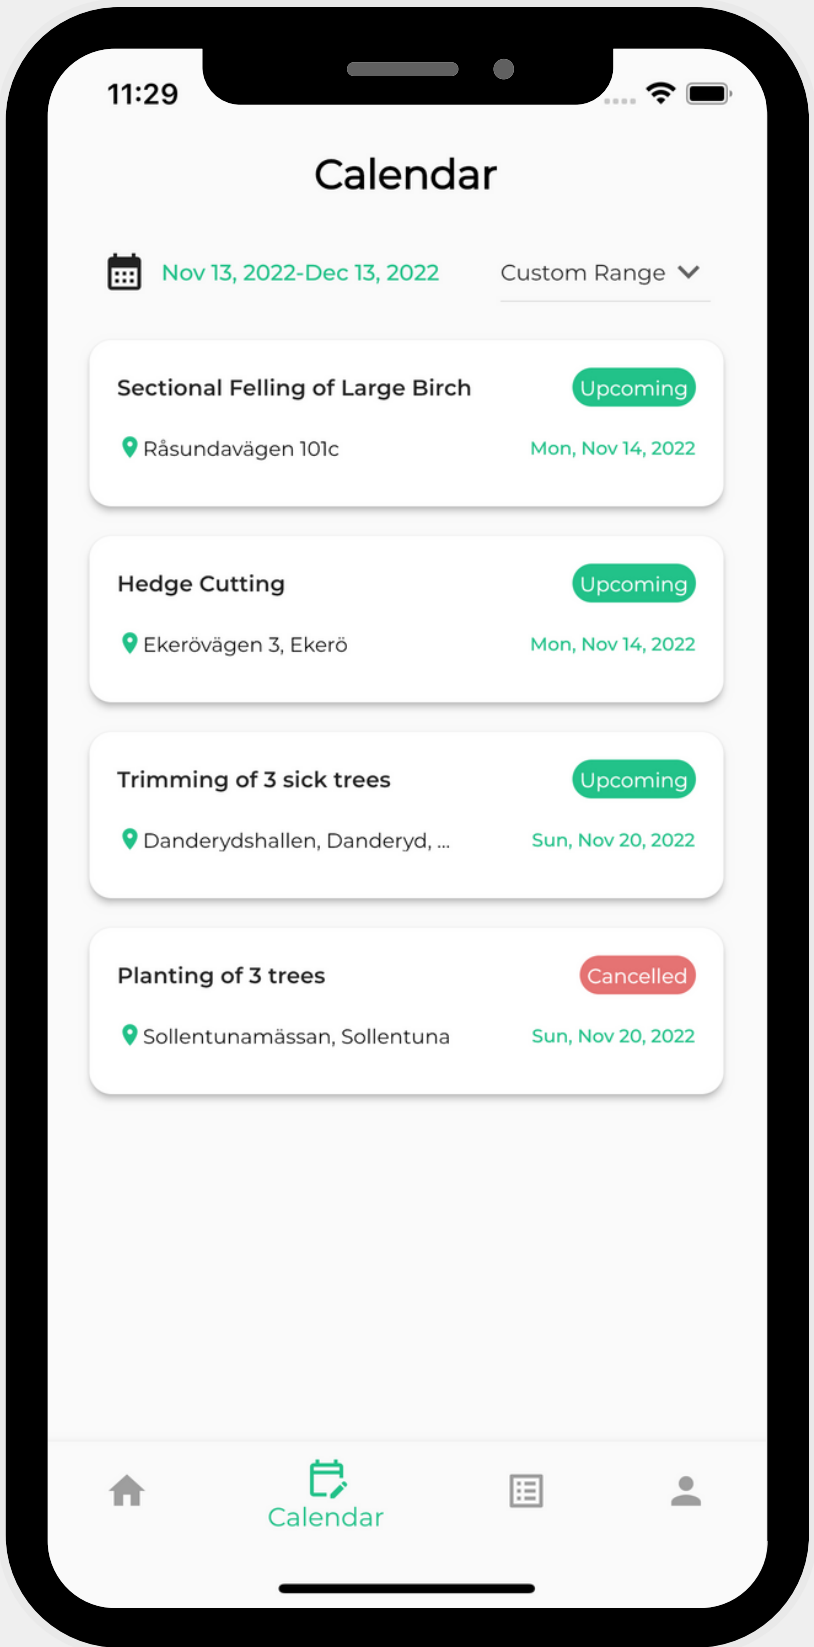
11:29

Calendar

Nov 13, 2022-Dec 13, 2022

Custom Range

Sectional Felling of Large Birch
Upcoming
Råsundavägen 101c
Mon, Nov 14, 2022

Hedge Cutting
Upcoming
Ekerövägen 3, Ekerö
Mon, Nov 14, 2022

Trimming of 3 sick trees
Upcoming
Danderydshallen, Danderyd, ...
Sun, Nov 20, 2022

Planting of 3 trees
Cancelled
Sollentunamässan, Sollentuna
Sun, Nov 20, 2022

Calendar